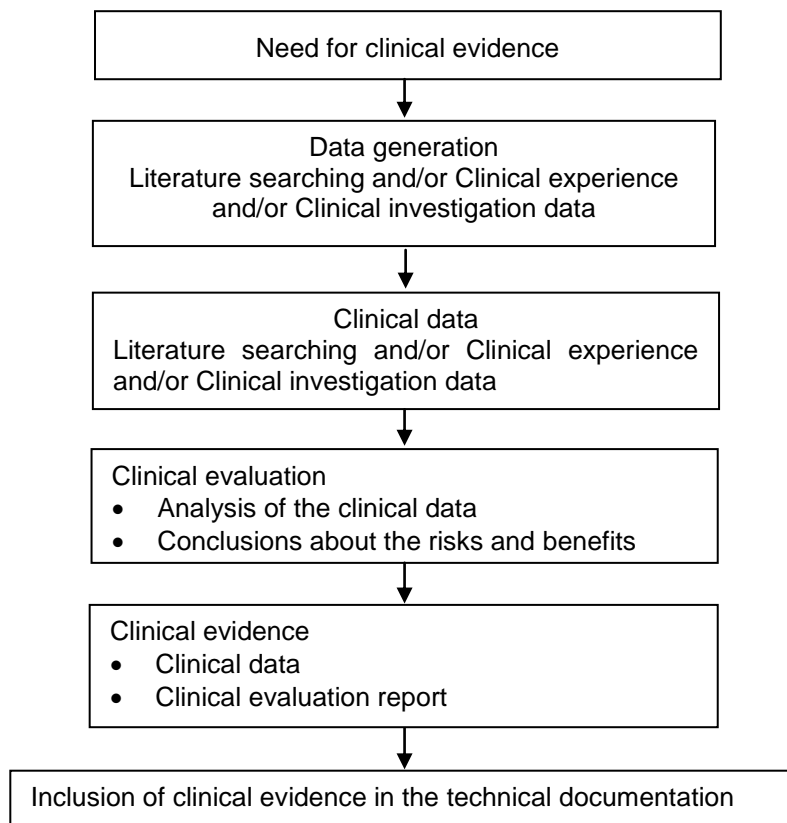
Need for clinical evidence

Data generation
Literature searching and/or Clinical experience and/or Clinical investigation data

Clinical data
Literature searching and/or Clinical experience and/or Clinical investigation data

Clinical evaluation
- Analysis of the clinical data
- Conclusions about the risks and benefits

Clinical evidence
- Clinical data
- Clinical evaluation report

Inclusion of clinical evidence in the technical documentation